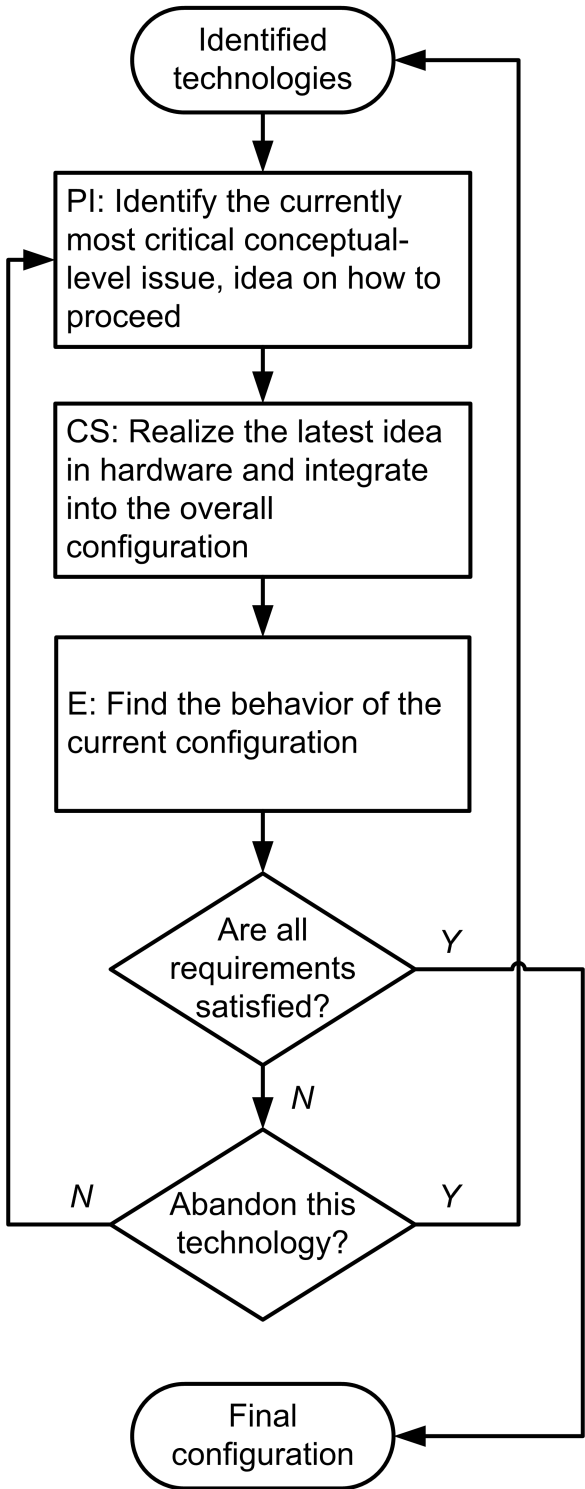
Identified technologies

PI: Identify the currently most critical conceptual-level issue, idea on how to proceed

CS: Realize the latest idea in hardware and integrate into the overall configuration

E: Find the behavior of the current configuration

Are all requirements satisfied?

Y

N

Abandon this technology?

N

Y

Final configuration